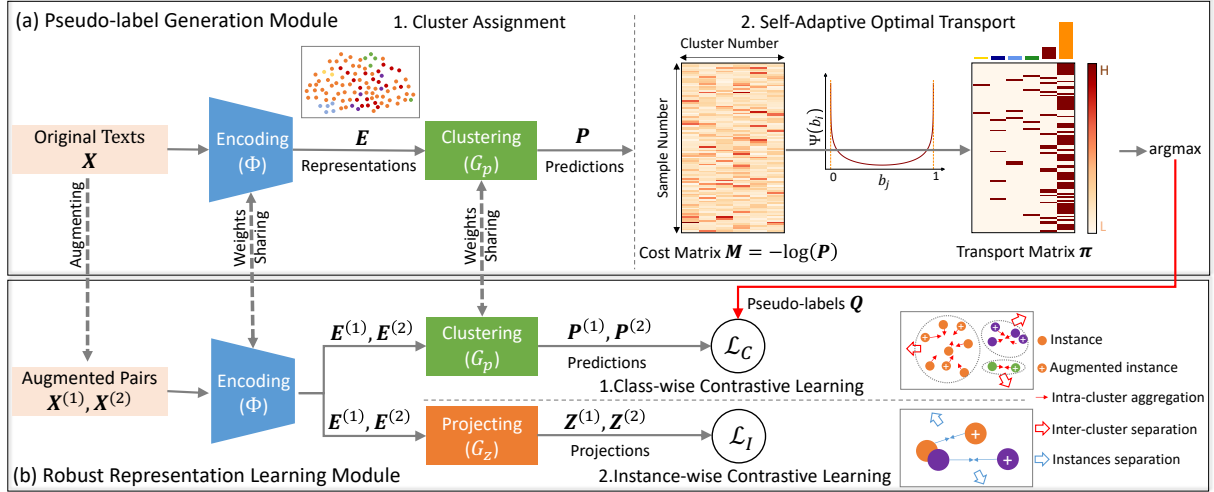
(a) Pseudo-label Generation Module

1. Cluster Assignment

2. Self-Adaptive Optimal Transport

Original Texts
$\boldsymbol{X}$

Encoding
$(\Phi)$

$\boldsymbol{E}$
Representations

Clustering
$(G_p)$

$\boldsymbol{P}$
Predictions

Cluster Number

Sample Number

Cost Matrix $\boldsymbol{M} = -\log(\boldsymbol{P})$

$\Psi(b_j)$

0

$b_j$

1

H

L

Transport Matrix $\boldsymbol{\pi}$

argmax

Augmenting

Weights Sharing

Weights Sharing

Pseudo-labels $\boldsymbol{Q}$

Augmented Pairs
$\boldsymbol{X}^{(1)}, \boldsymbol{X}^{(2)}$

Encoding
$(\Phi)$

$\boldsymbol{E}^{(1)}, \boldsymbol{E}^{(2)}$

Clustering
$(G_p)$

$\boldsymbol{P}^{(1)}, \boldsymbol{P}^{(2)}$
Predictions

$\mathcal{L}_C$

1.Class-wise Contrastive Learning

$\boldsymbol{E}^{(1)}, \boldsymbol{E}^{(2)}$

Projecting
$(G_z)$

$\boldsymbol{Z}^{(1)}, \boldsymbol{Z}^{(2)}$
Projections

$\mathcal{L}_I$

2.Instance-wise Contrastive Learning

Instance

Augmented instance

Intra-cluster aggregation

Inter-cluster separation

Instances separation

(b) Robust Representation Learning Module